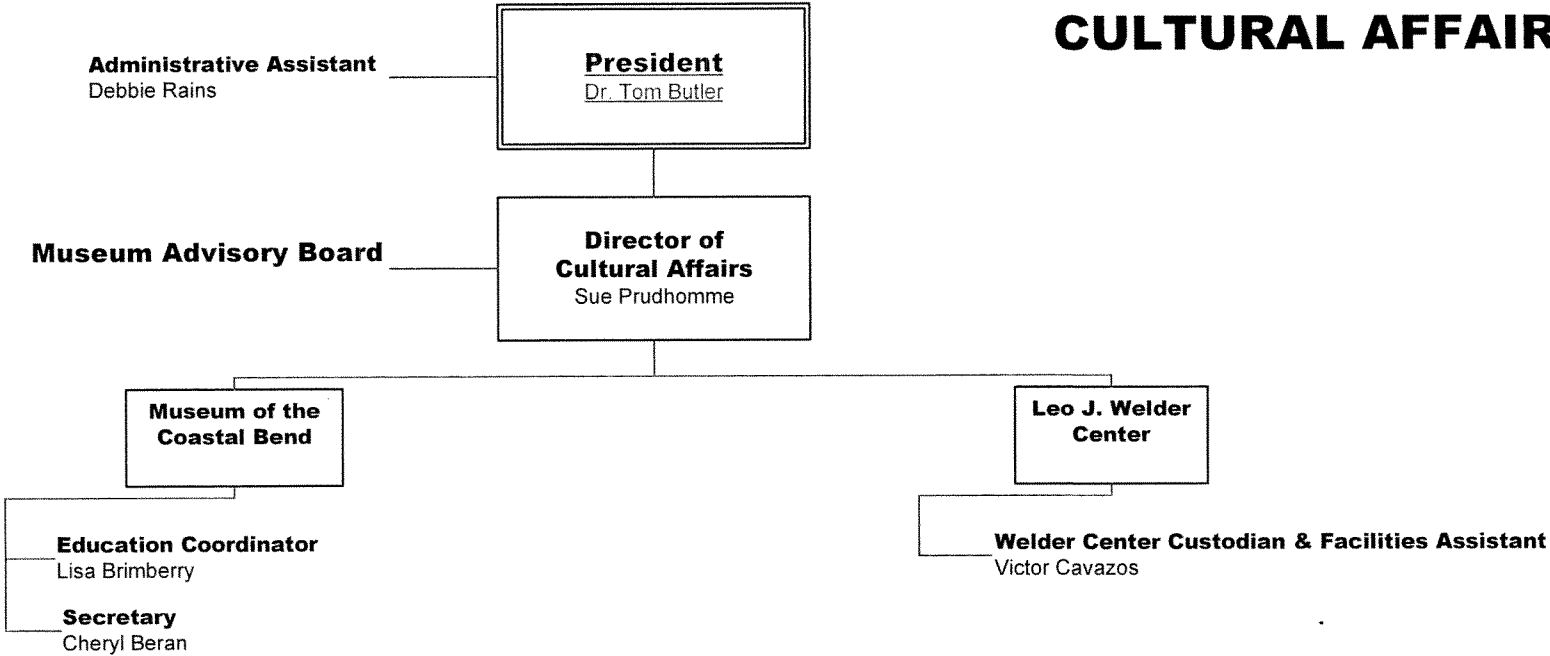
CULTURAL AFFAIR

President
Dr. Tom Butler

Administrative Assistant
Debbie Rains

Museum Advisory Board

Director of Cultural Affairs
Sue Prudhomme

Museum of the Coastal Bend

Leo J. Welder Center

Education Coordinator
Lisa Brimberry

Secretary
Cheryl Beran

Welder Center Custodian & Facilities Assistant
Victor Cavazos